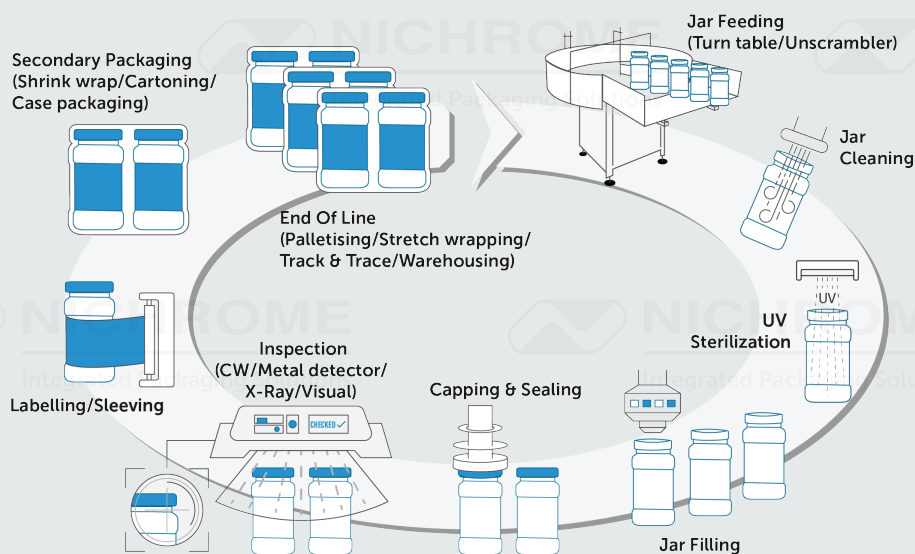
Jar Feeding
(Turn table/Unscrambler)

NICHROME
Integrated Packaging Solutions

Secondary Packaging
(Shrink wrap/Cartoning/
Case packaging)

Jar
Cleaning

End Of Line
(Palletising/Stretch wrapping/
Track & Trace/Warehousing)

UV

NICHROME
Integrated Packaging

NICHROME
Integrated Packaging Solu

UV
Sterilization

Inspection
(CW/Metal detector/
X-Ray/Visual)

CHECKED

Labelling/Sleeving

Capping & Sealing

Jar Filling